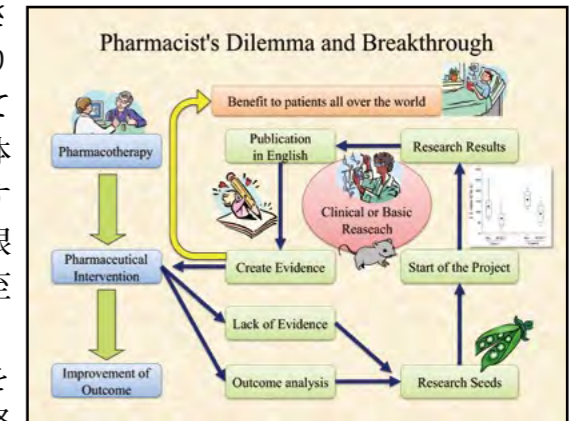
Pharmacist's Dilemma and Breakthrough

Benefit to patients all over the world

Pharmacotherapy

Publication in English

Research Results

Clinical or Basic Reaseach

Pharmaceutical Intervention

Create Evidence

Start of the Project

Lack of Evidence

Improvement of Outcome

Outcome analysis

Research Seeds